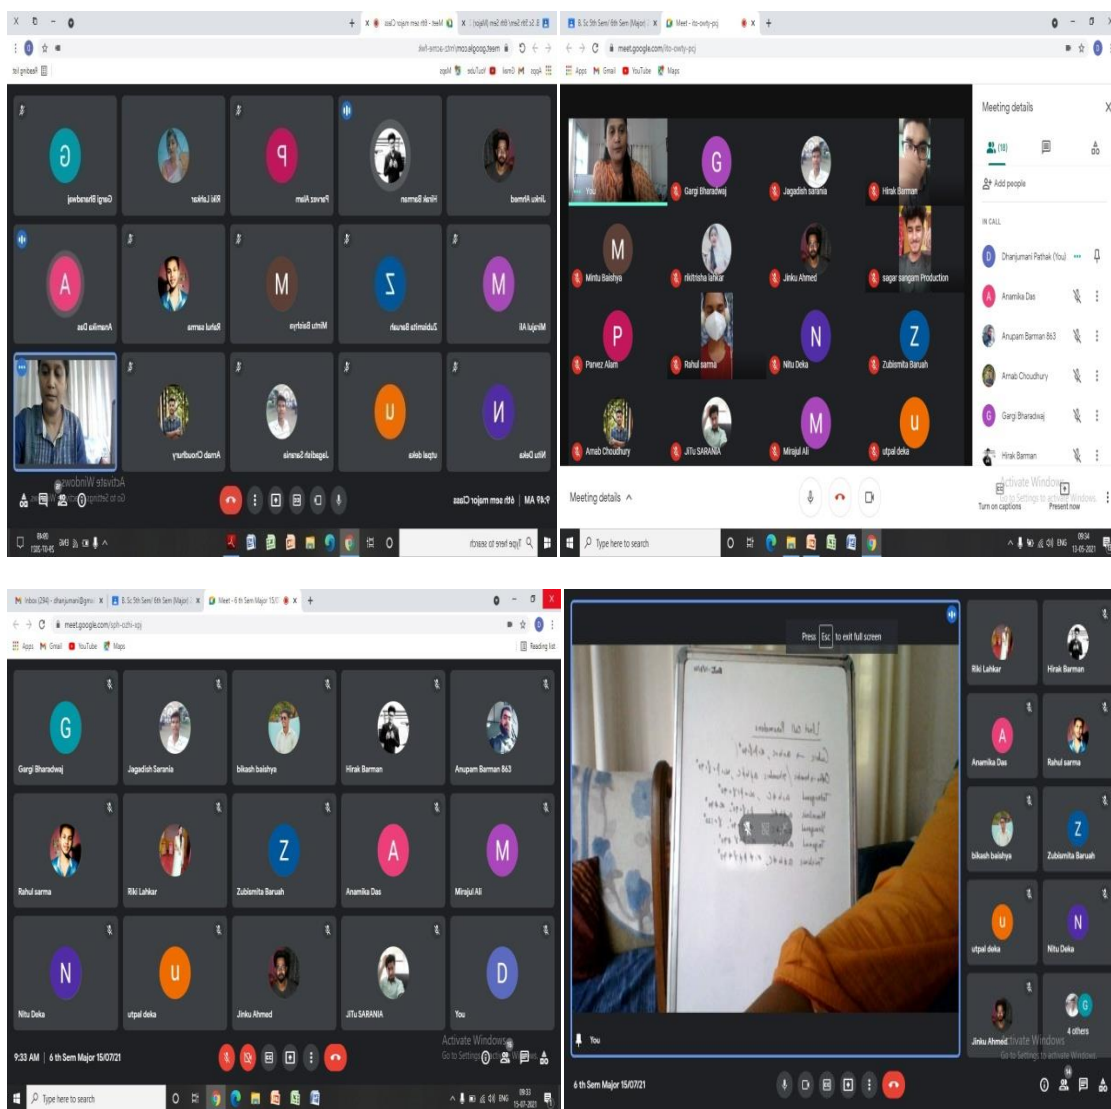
B. Sc 5th Sem/ 6th Sem (Major) | Meet - 6th sem major Class

meet.google.com/mtz-acme-fwk

Apps Gmail YouTube Maps

Reading list

Gargi Bharadwaj

Riki Lahkar

Parvez Alam

Hirak Barman

Jinku Ahmed

Anamika Das

Rahul sarma

Mintu Baishya

Zubismita Baruah

Mirajul Ali

Arnab Choudhury

Jagadish Sarania

utpal deka

Nitu Deka

9:49 AM | 6th sem major Class

Activate Windows
Go to Settings to activate Windows.

Type here to search

B. Sc 5th Sem/ 6th Sem (Major) | Meet - ito-owty-pcj

meet.google.com/ito-owty-pcj

Apps Gmail YouTube Maps

You

Gargi Bharadwaj

Jagadish sarania

Hirak Barman

Mintu Baishya

nikitisha lahkar

Jinku Ahmed

sagar sangam Production

Parvez Alam

Rahul sarma

Nitu Deka

Zubismita Baruah

Arnab Choudhury

JITu SARANIA

Mirajul Ali

utpal deka

Meeting details

(18)

Add people

IN CALL

Dhanjumani Pathak (You)

Anamika Das

Anupam Barman 863

Arnab Choudhury

Gargi Bharadwaj

Hirak Barman

Meeting details ^

Turn on captions

Present now

Activate Windows
Go to Settings to activate Windows.

Type here to search

ENG 09:34 13-05-2021

Inbox (294) - dhanjumani@gmai | B. Sc 5th Sem/ 6th Sem (Major) | Meet - 6 th Sem Major 15/07

meet.google.com/sph-ozhi-sqj

Apps Gmail YouTube Maps

Reading list

Gargi Bharadwaj

Jagadish Sarania

bikash baishya

Hirak Barman

Anupam Barman 863

Rahul sarma

Riki Lahkar

Zubismita Baruah

Anamika Das

Mirajul Ali

Nitu Deka

utpal deka

Jinku Ahmed

JITu SARANIA

You

9:33 AM | 6 th Sem Major 15/07/21

Activate Windows
Go to Settings to activate Windows.

Type here to search

ENG 09:33 15-07-2021

Press Esc to exit full screen

Riki Lahkar

Hirak Barman

Anamika Das

Rahul sarma

bikash baishya

Zubismita Baruah

utpal deka

Nitu Deka

Jinku Ahmed

4 others

You

6 th Sem Major 15/07/21

Activate Windows
Go to Settings to activate Windows.